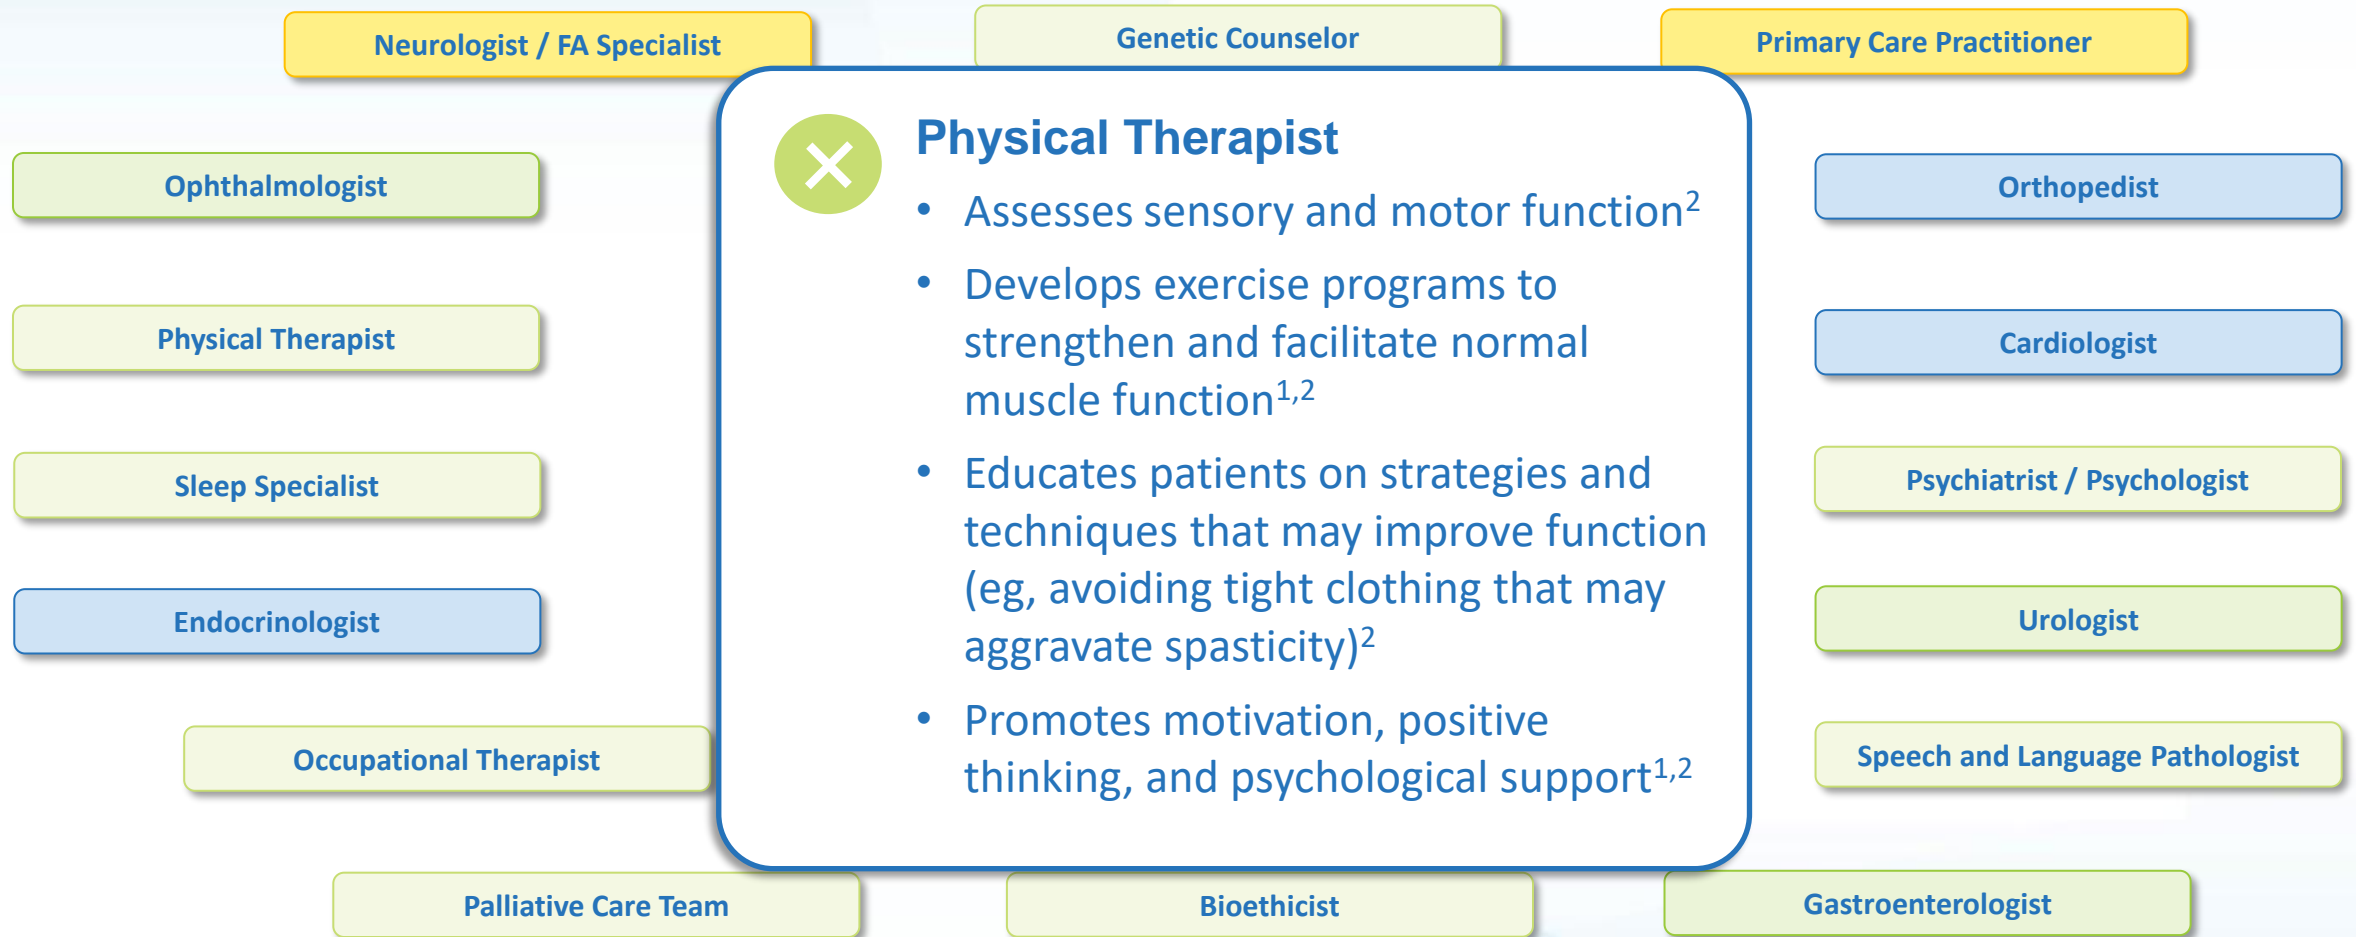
Neurologist / FA Specialist

Genetic Counselor

Primary Care Practitioner

Ophthalmologist

Physical Therapist

Sleep Specialist

Endocrinologist

Occupational Therapist

Physical Therapist

- Assesses sensory and motor function$^{2}$
- Develops exercise programs to strengthen and facilitate normal muscle function$^{1,2}$
- Educates patients on strategies and techniques that may improve function (eg, avoiding tight clothing that may aggravate spasticity)$^{2}$
- Promotes motivation, positive thinking, and psychological support$^{1,2}$

Orthopedist

Cardiologist

Psychiatrist / Psychologist

Urologist

Speech and Language Pathologist

Palliative Care Team

Bioethicist

Gastroenterologist